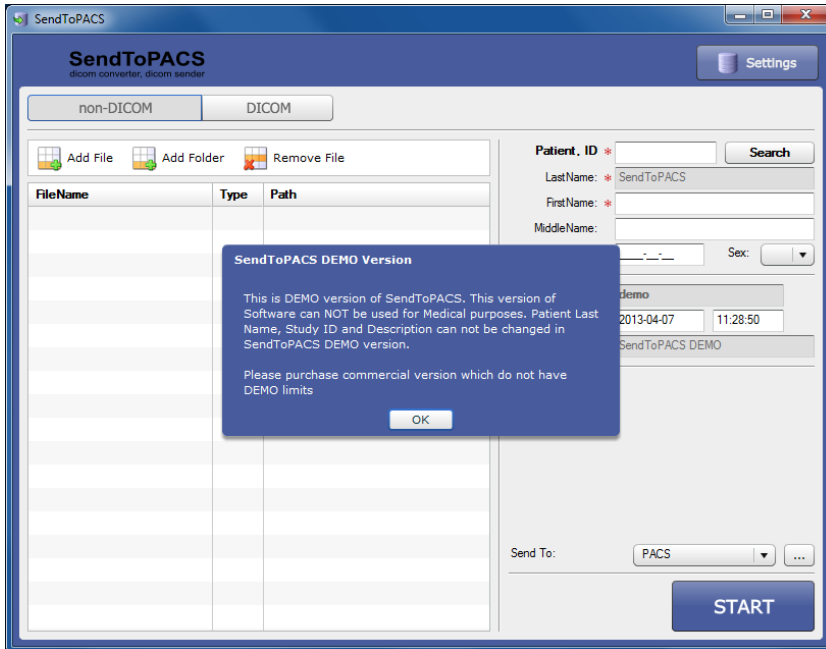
SendToPACS

SendToPACS
dicom converter, dicom sender

Settings

non-DICOM | DICOM

Add File | Add Folder | Remove File

| FileName | Type | Path |
|---|---|---|

Patient. ID *
Search
LastName: * SendToPACS
FirstName: *
MiddleName:
__-__-__
Sex:
demo
2013-04-07 11:28:50
SendToPACS DEMO

SendToPACS DEMO Version

This is DEMO version of SendToPACS. This version of Software can NOT be used for Medical purposes. Patient Last Name, Study ID and Description can not be changed in SendToPACS DEMO version.

Please purchase commercial version which do not have DEMO limits

OK

Send To: PACS ...

START